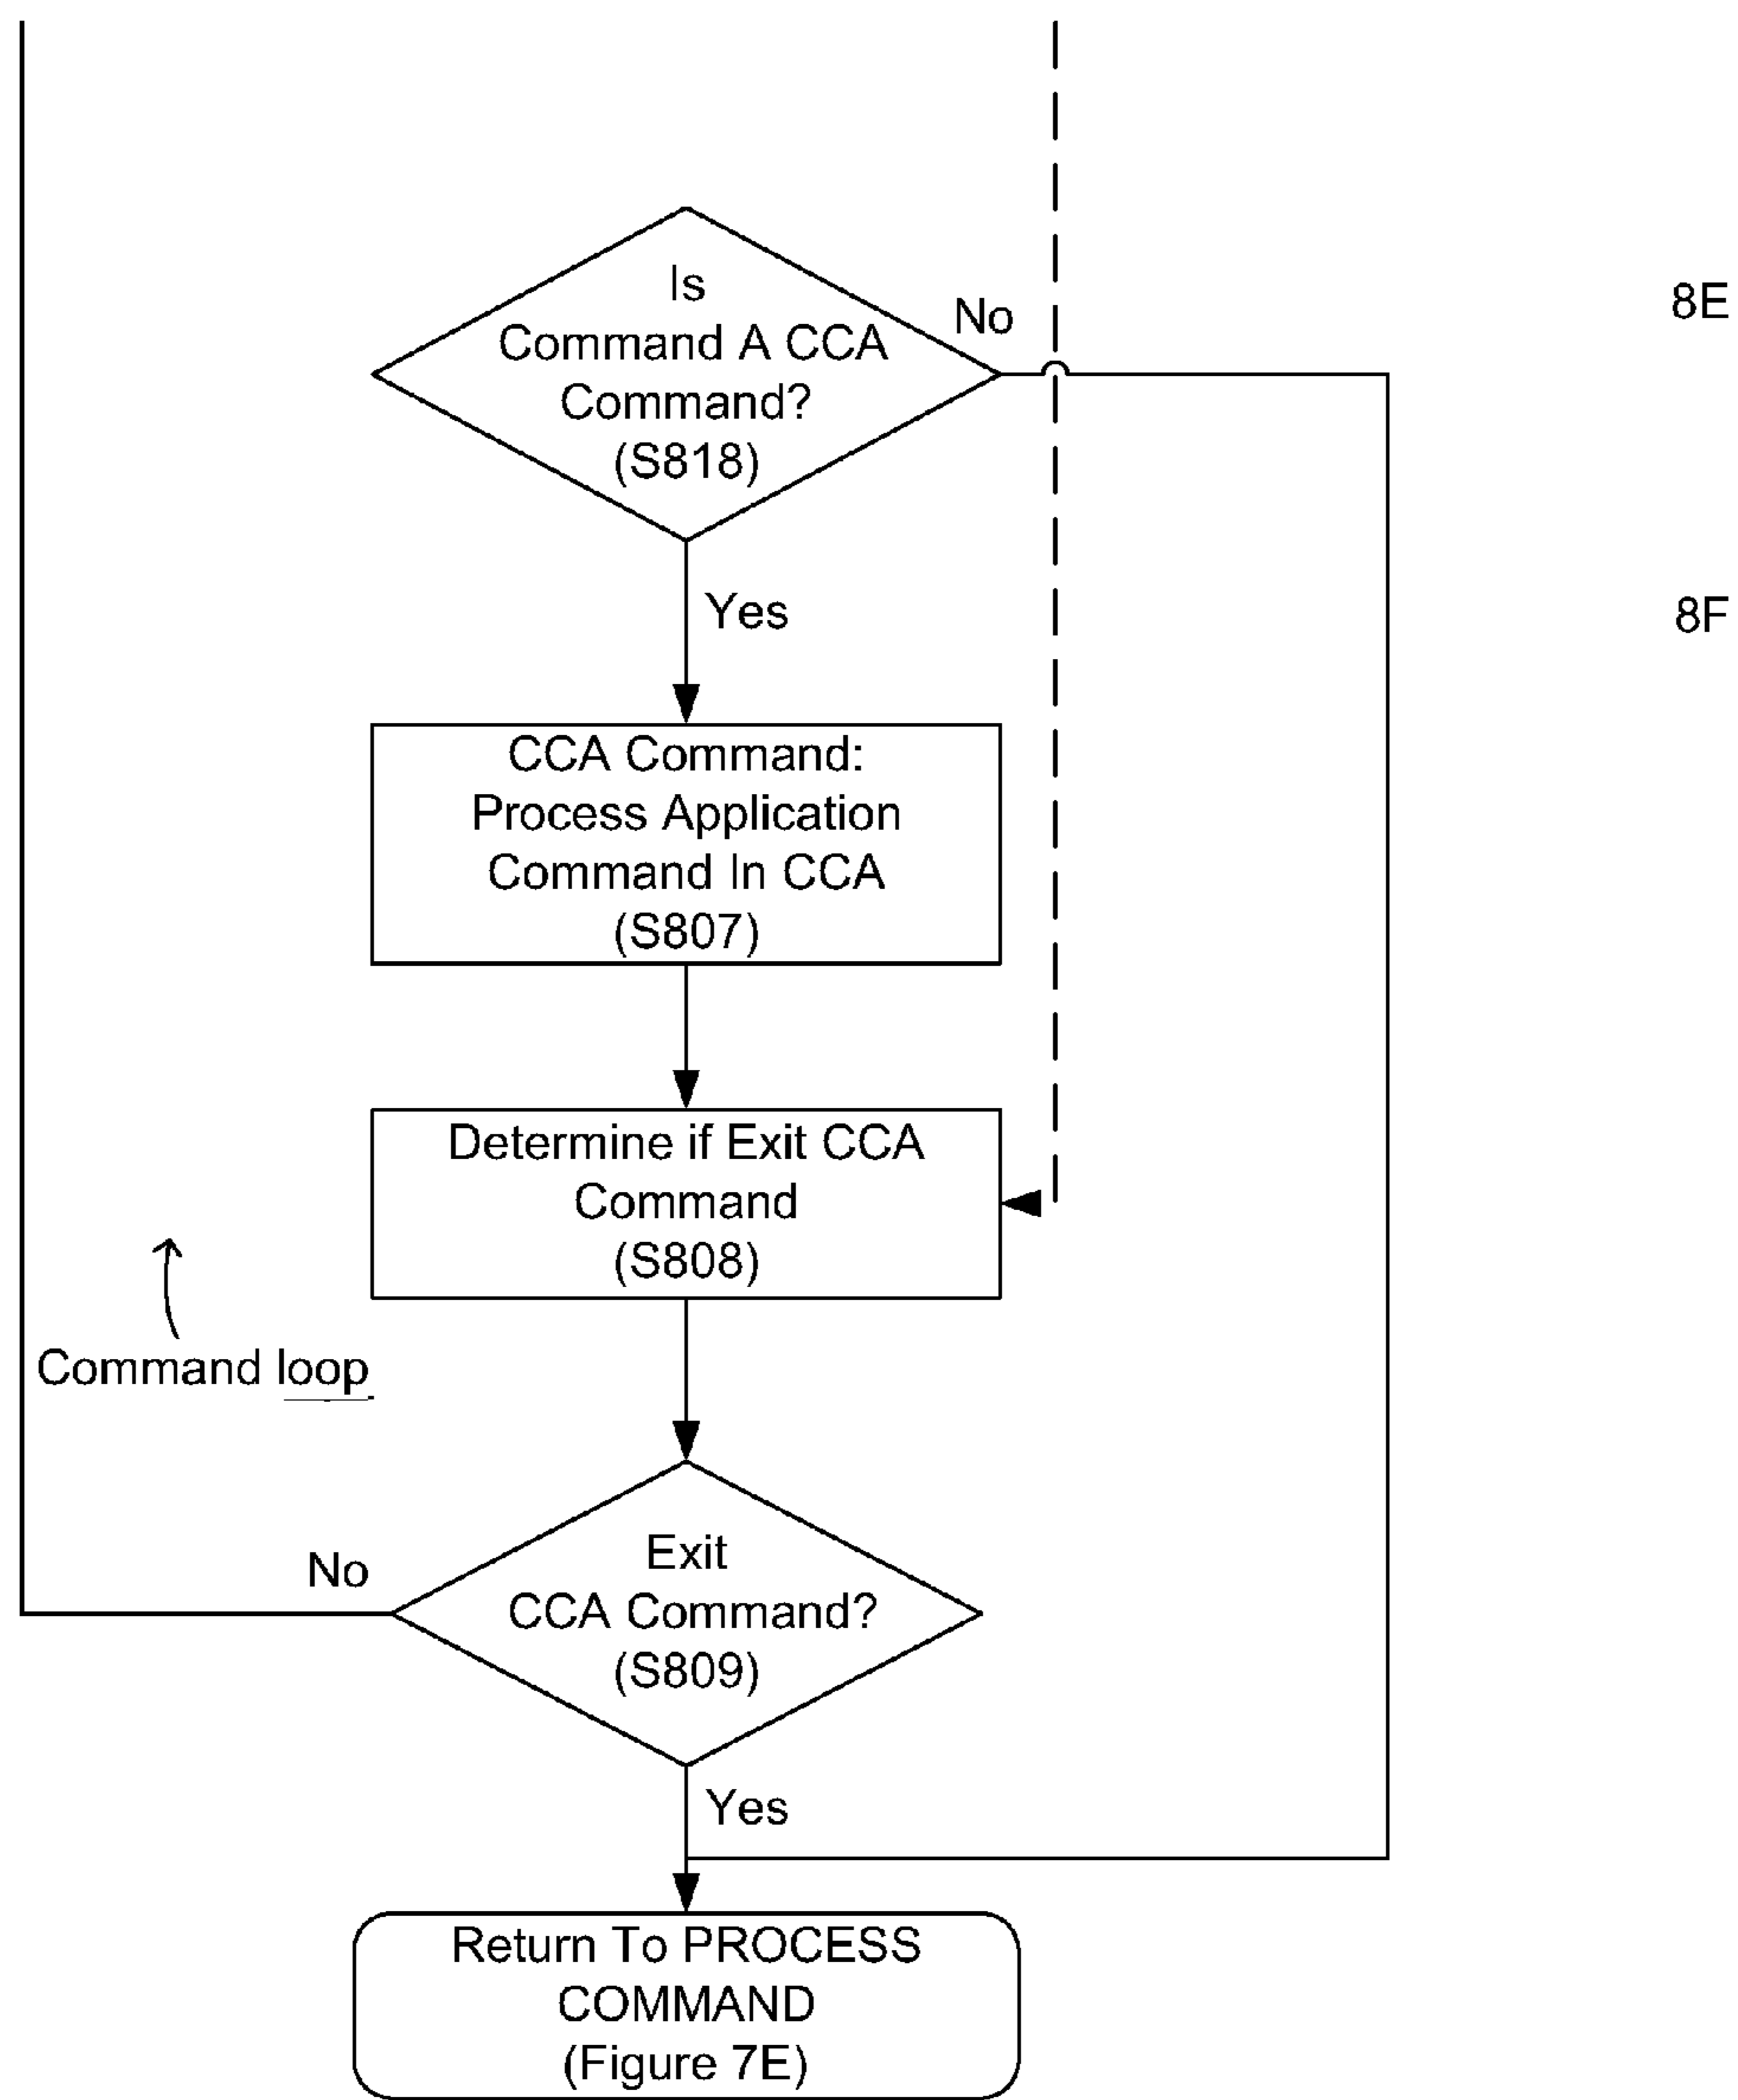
Is Command A CCA Command? (S818)

No

8E

Yes

8F

CCA Command: Process Application Command In CCA (S807)

Determine if Exit CCA Command (S808)

Command loop

No

Exit CCA Command? (S809)

Yes

Return To PROCESS COMMAND (Figure 7E)